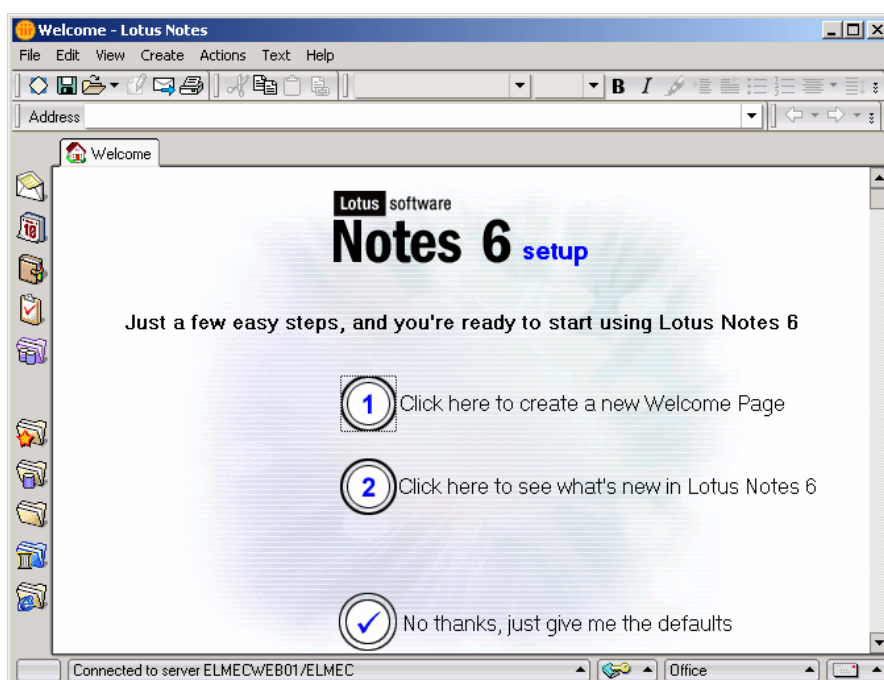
Welcome - Lotus Notes

File Edit View Create Actions Text Help

Address

Welcome

Lotus software
Notes 6 setup

Just a few easy steps, and you're ready to start using Lotus Notes 6

1 Click here to create a new Welcome Page

2 Click here to see what's new in Lotus Notes 6

No thanks, just give me the defaults

Connected to server ELMECWEB01/ELMEC

Office